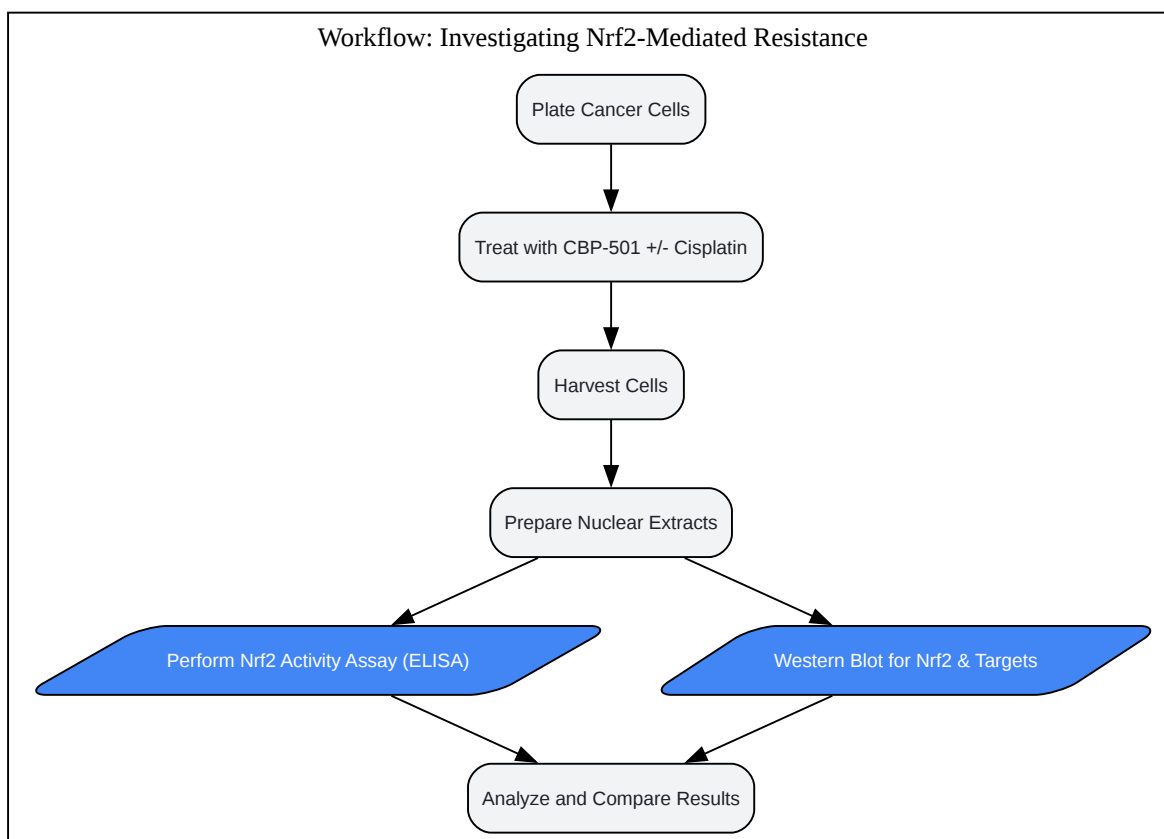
Workflow: Investigating Nrf2-Mediated Resistance

Plate Cancer Cells

Treat with CBP-501 +/- Cisplatin

Harvest Cells

Prepare Nuclear Extracts

Perform Nrf2 Activity Assay (ELISA)

Western Blot for Nrf2 & Targets

Analyze and Compare Results